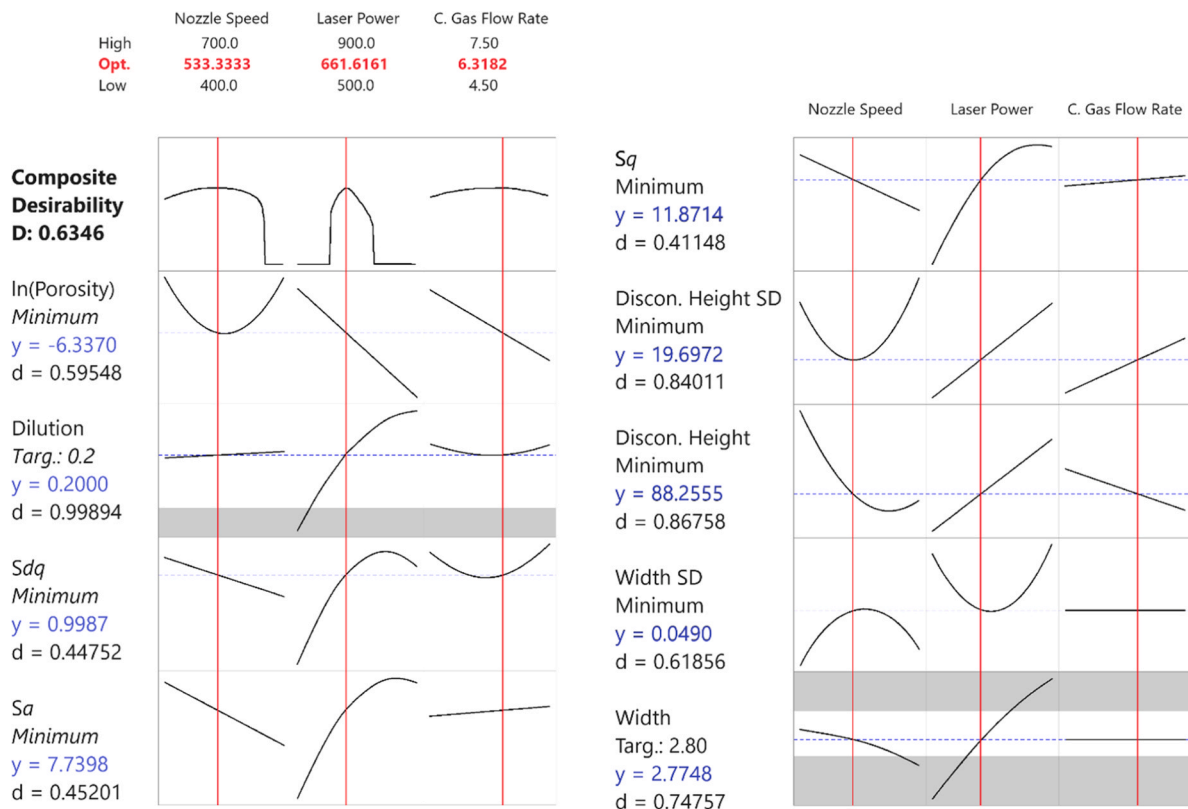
| | Nozzle Speed | Laser Power | C. Gas Flow Rate |
|---|---|---|---|
| High | 700.0 | 900.0 | 7.50 |
| Opt. | 533.3333 | 661.6161 | 6.3182 |
| Low | 400.0 | 500.0 | 4.50 |

Composite Desirability D: 0.6346

ln(Porosity) Minimum y = -6.3370 d = 0.59548

Dilution Targ.: 0.2 y = 0.2000 d = 0.99894

Sdq Minimum y = 0.9987 d = 0.44752

Sa Minimum y = 7.7398 d = 0.45201

Nozzle Speed Laser Power C. Gas Flow Rate

Sq Minimum y = 11.8714 d = 0.41148

Discon. Height SD Minimum y = 19.6972 d = 0.84011

Discon. Height Minimum y = 88.2555 d = 0.86758

Width SD Minimum y = 0.0490 d = 0.61856

Width Targ.: 2.80 y = 2.7748 d = 0.74757